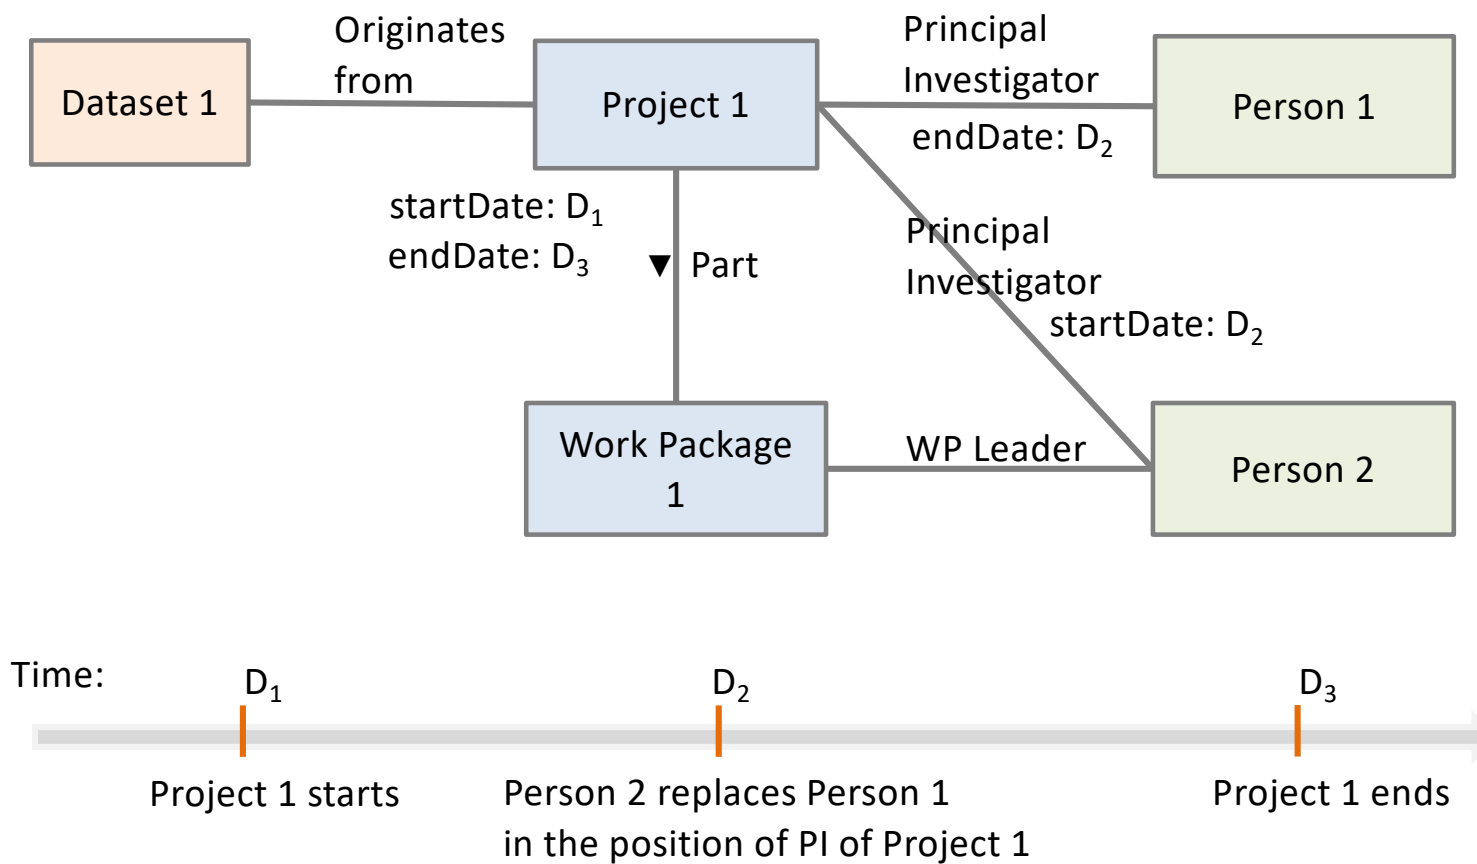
Dataset 1

Originates from

Project 1

Principal Investigator

endDate: $D_2$

Person 1

startDate: $D_1$
endDate: $D_3$

▼ Part

Principal Investigator

startDate: $D_2$

Work Package 1

WP Leader

Person 2

Time:

$D_1$

$D_2$

$D_3$

Project 1 starts

Person 2 replaces Person 1 in the position of PI of Project 1

Project 1 ends